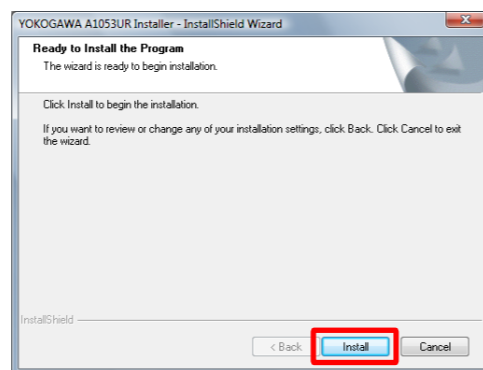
YOKOGAWA A1053UR Installer - InstallShield Wizard

Ready to Install the Program

The wizard is ready to begin installation.

Click Install to begin the installation.

If you want to review or change any of your installation settings, click Back. Click Cancel to exit the wizard.

InstallShield

< Back

Install

Cancel